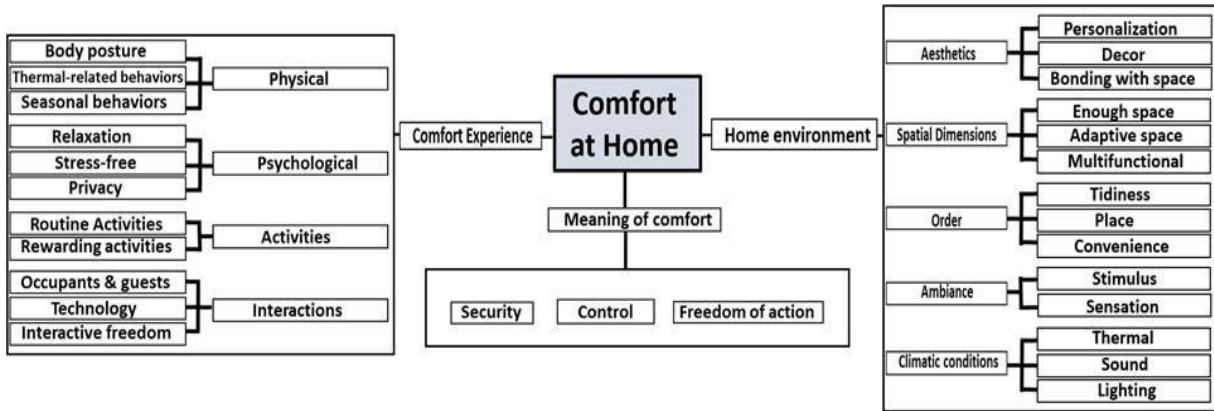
Comfort at Home

Comfort Experience

Physical
Body posture
Thermal-related behaviors
Seasonal behaviors

Psychological
Relaxation
Stress-free
Privacy

Activities
Routine Activities
Rewarding activities

Interactions
Occupants & guests
Technology
Interactive freedom

Meaning of comfort
Security
Control
Freedom of action

Home environment

Aesthetics
Personalization
Decor
Bonding with space

Spatial Dimensions
Enough space
Adaptive space
Multifunctional

Order
Tidiness
Place
Convenience

Ambiance
Stimulus
Sensation

Climatic conditions
Thermal
Sound
Lighting